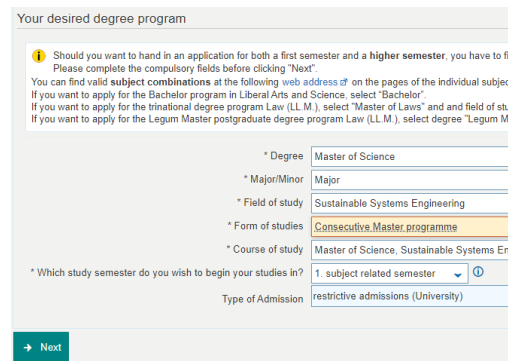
Your desired degree program

Should you want to hand in an application for both a first semester and a higher semester, you have to fi
Please complete the compulsory fields before clicking "Next".
You can find valid subject combinations at the following web address on the pages of the individual subjec
If you want to apply for the Bachelor program in Liberal Arts and Science, select "Bachelor".
If you want to apply for the trinational degree program Law (LL.M.), select "Master of Laws" and and field of stu
If you want to apply for the Legum Master postgraduate degree program Law (LL.M.), select degree "Legum M

* Degree | Master of Science
* Major/Minor | Major
* Field of study | Sustainable Systems Engineering
* Form of studies | Consecutive Master programme
* Course of study | Master of Science, Sustainable Systems En
* Which study semester do you wish to begin your studies in? | 1. subject related semester
Type of Admission | restrictive admissions (University)

Next